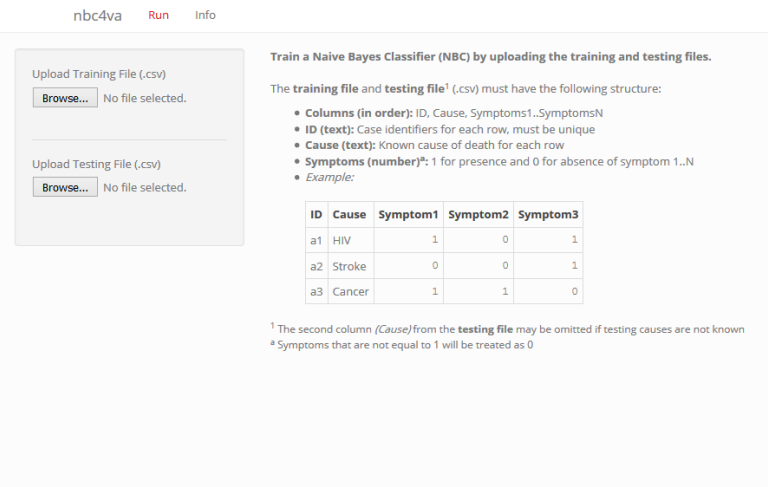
nbc4va Run Info

Upload Training File (.csv)

Browse... No file selected.

Upload Testing File (.csv)

Browse... No file selected.

Train a Naive Bayes Classifier (NBC) by uploading the training and testing files.

The training file and testing file$^1$ (.csv) must have the following structure:

- Columns (in order): ID, Cause, Symptoms1..SymptomsN
- ID (text): Case identifiers for each row, must be unique
- Cause (text): Known cause of death for each row
- Symptoms (number)$^a$: 1 for presence and 0 for absence of symptom 1..N
- Example:

| ID | Cause | Symptom1 | Symptom2 | Symptom3 |
|---|---|---|---|---|
| a1 | HIV | 1 | 0 | 1 |
| a2 | Stroke | 0 | 0 | 1 |
| a3 | Cancer | 1 | 1 | 0 |

$^1$ The second column (Cause) from the testing file may be omitted if testing causes are not known
$^a$ Symptoms that are not equal to 1 will be treated as 0